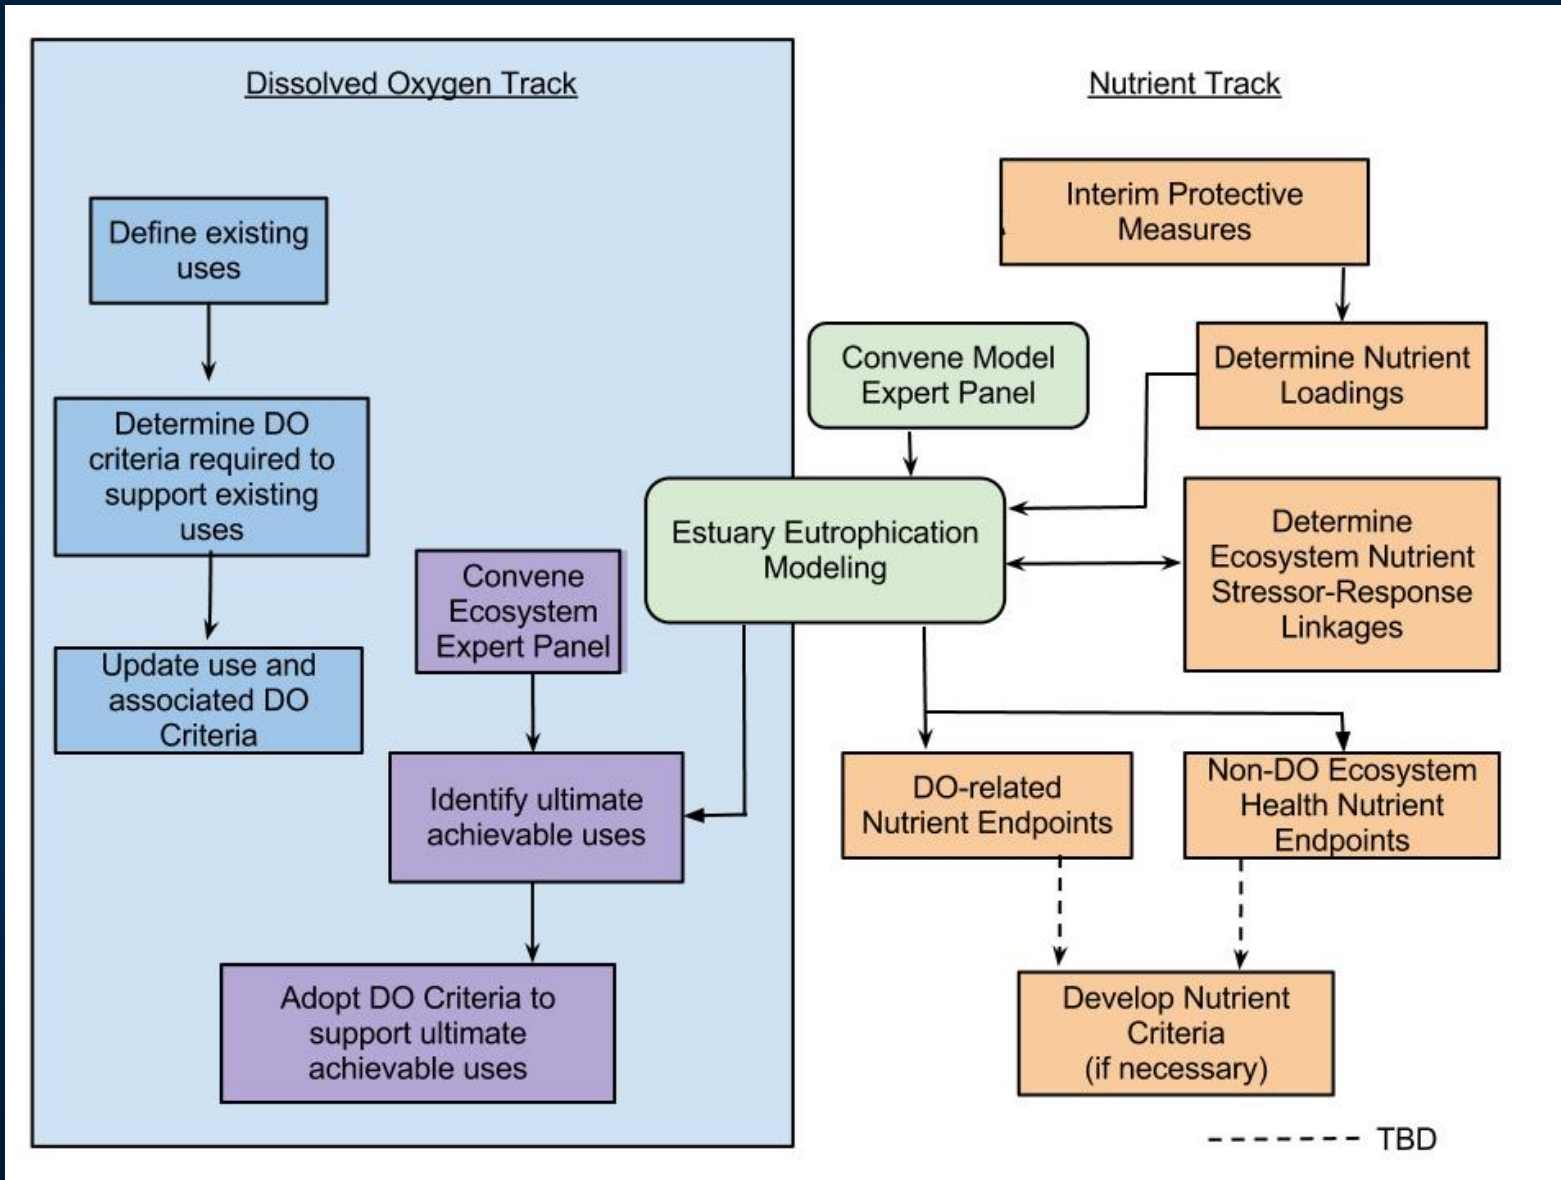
Dissolved Oxygen Track

Define existing uses

Determine DO criteria required to support existing uses

Update use and associated DO Criteria

Convene Ecosystem Expert Panel

Identify ultimate achievable uses

Adopt DO Criteria to support ultimate achievable uses

Nutrient Track

Interim Protective Measures

Determine Nutrient Loadings

Convene Model Expert Panel

Estuary Eutrophication Modeling

Determine Ecosystem Nutrient Stressor-Response Linkages

DO-related Nutrient Endpoints

Non-DO Ecosystem Health Nutrient Endpoints

Develop Nutrient Criteria (if necessary)

TBD